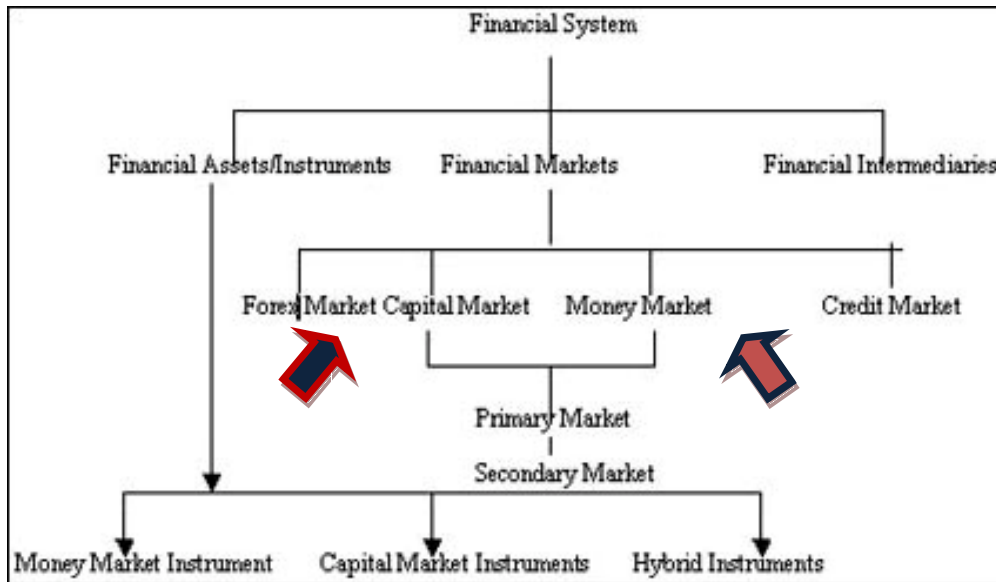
Financial System

Financial Assets/Instruments
Financial Markets
Financial Intermediaries

Forex Market
Capital Market
Money Market
Credit Market

Primary Market
Secondary Market

Money Market Instrument
Capital Market Instruments
Hybrid Instruments